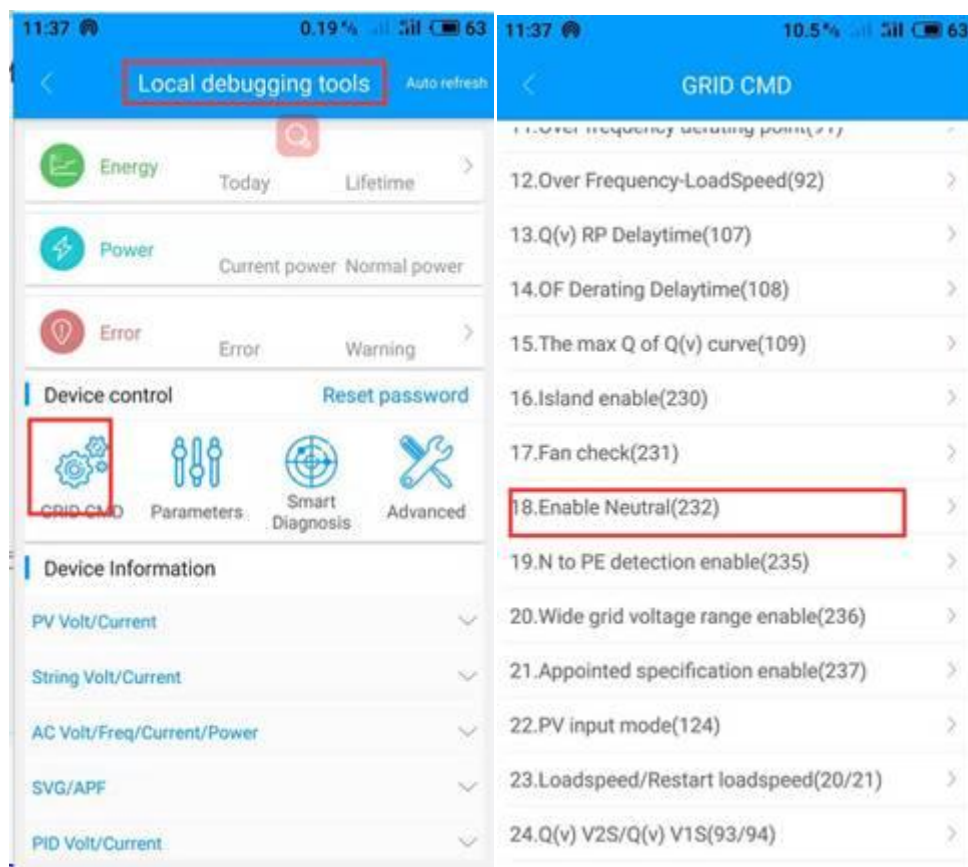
11:37 0.19% 63

Local debugging tools

Auto refresh

Energy

Today Lifetime

Power

Current power Normal power

Error

Error Warning

Device control

Reset password

GRID CMD

Parameters

Smart Diagnosis

Advanced

Device Information

PV Volt/Current

String Volt/Current

AC Volt/Freq/Current/Power

SVG/APF

PID Volt/Current

11:37 10.5% 63

GRID CMD

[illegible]

12.Over Frequency-LoadSpeed(92)

13.Q(v) RP Delaytime(107)

14.OF Derating Delaytime(108)

15.The max Q of Q(v) curve(109)

16.Island enable(230)

17.Fan check(231)

18.Enable Neutral(232)

19.N to PE detection enable(235)

20.Wide grid voltage range enable(236)

21.Appointed specification enable(237)

22.PV input mode(124)

23.Loadspeed/Restart loadspeed(20/21)

24.Q(v) V2S/Q(v) V1S(93/94)